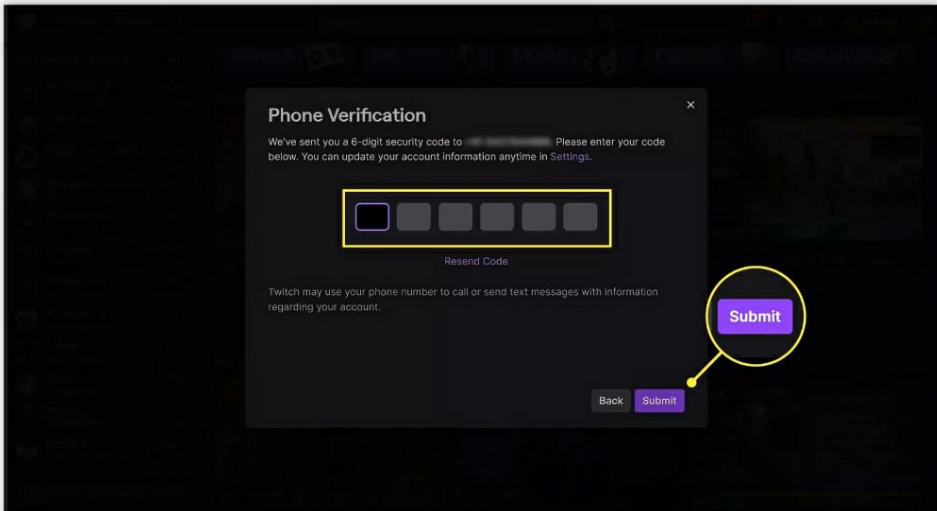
Games IRL Music Esports Creative

Phone Verification

×

We've sent you a 6-digit security code to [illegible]. Please enter your code below. You can update your account information anytime in Settings.

Resend Code

Twitch may use your phone number to call or send text messages with information regarding your account.

Submit

Back Submit